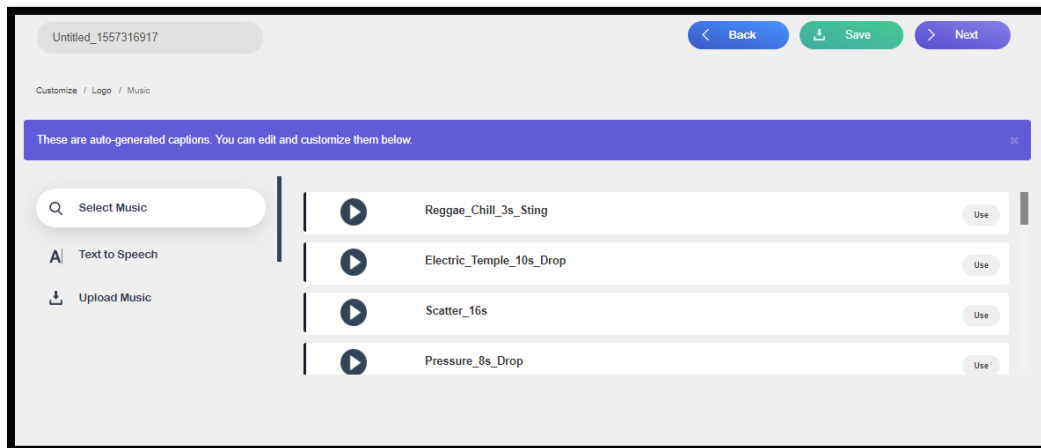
Untitled_1557316917

Back Save Next

Customize / Logo / Music

These are auto-generated captions. You can edit and customize them below.

×

Select Music

Text to Speech

Upload Music

Reggae_Chill_3s_Sting Use

Electric_Temple_10s_Drop Use

Scatter_16s Use

Pressure_8s_Drop Use